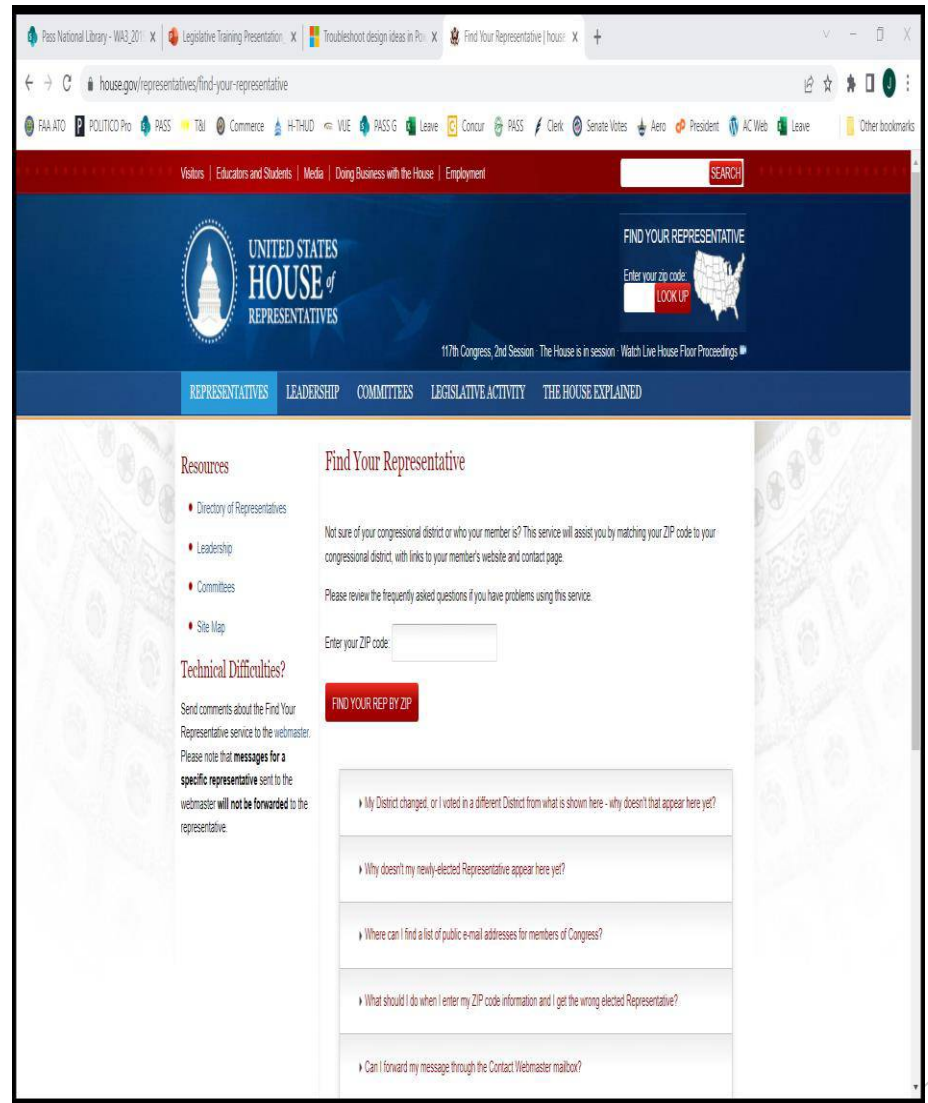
Pass National Library - WA3_201 ×
Legislative Training Presentation ×
Troubleshoot design ideas in Po ×
Find Your Representative | house ×
+

house.gov/representatives/find-your-representative

FAA ATO POLITICO Pro PASS T&I Commerce H-THUD VUE PASS G Leave Concur PASS Clerk Senate Votes Aero President AC Web Leave Other bookmarks

Visitors | Educators and Students | Media | Doing Business with the House | Employment
SEARCH

UNITED STATES HOUSE of REPRESENTATIVES

FIND YOUR REPRESENTATIVE
Enter your zip code:
LOOK UP

117th Congress, 2nd Session · The House is in session · Watch Live House Floor Proceedings

REPRESENTATIVES LEADERSHIP COMMITTEES LEGISLATIVE ACTIVITY THE HOUSE EXPLAINED

Resources
• Directory of Representatives
• Leadership
• Committees
• Site Map

Technical Difficulties?
Send comments about the Find Your Representative service to the webmaster. Please note that messages for a specific representative sent to the webmaster will not be forwarded to the representative.

Find Your Representative

Not sure of your congressional district or who your member is? This service will assist you by matching your ZIP code to your congressional district, with links to your member's website and contact page.

Please review the frequently asked questions if you have problems using this service.

Enter your ZIP code:

FIND YOUR REP BY ZIP

▸ My District changed, or I voted in a different District from what is shown here - why doesn't that appear here yet?

▸ Why doesn't my newly-elected Representative appear here yet?

▸ Where can I find a list of public e-mail addresses for members of Congress?

▸ What should I do when I enter my ZIP code information and I get the wrong elected Representative?

▸ Can I forward my message through the Contact Webmaster mailbox?